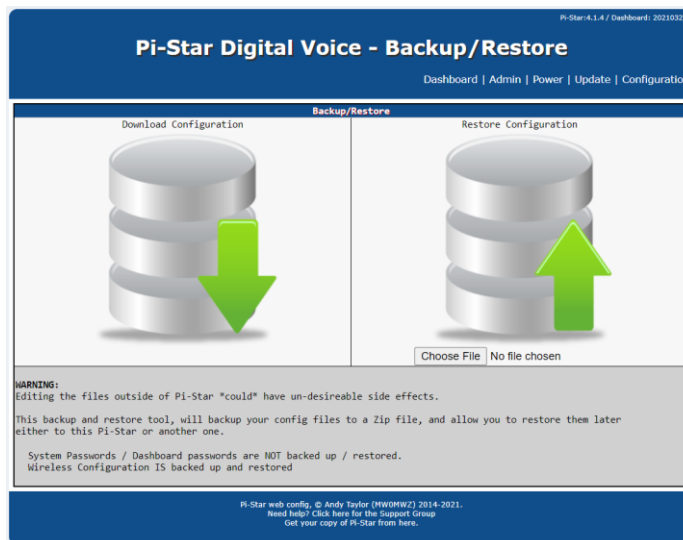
Pi-Star:4.1.4 / Dashboard: 2021032

Pi-Star Digital Voice - Backup/Restore

Dashboard | Admin | Power | Update | Configuratio

Backup/Restore

Download Configuration

Restore Configuration

Choose File No file chosen

WARNING:
Editing the files outside of Pi-Star *could* have un-desireable side effects.

This backup and restore tool, will backup your config files to a Zip file, and allow you to restore them later either to this Pi-Star or another one.

System Passwords / Dashboard passwords are NOT backed up / restored.
Wireless Configuration IS backed up and restored

Pi-Star web config, © Andy Taylor (MW0MWZ) 2014-2021.
Need help? Click here for the Support Group
Get your copy of Pi-Star from here.